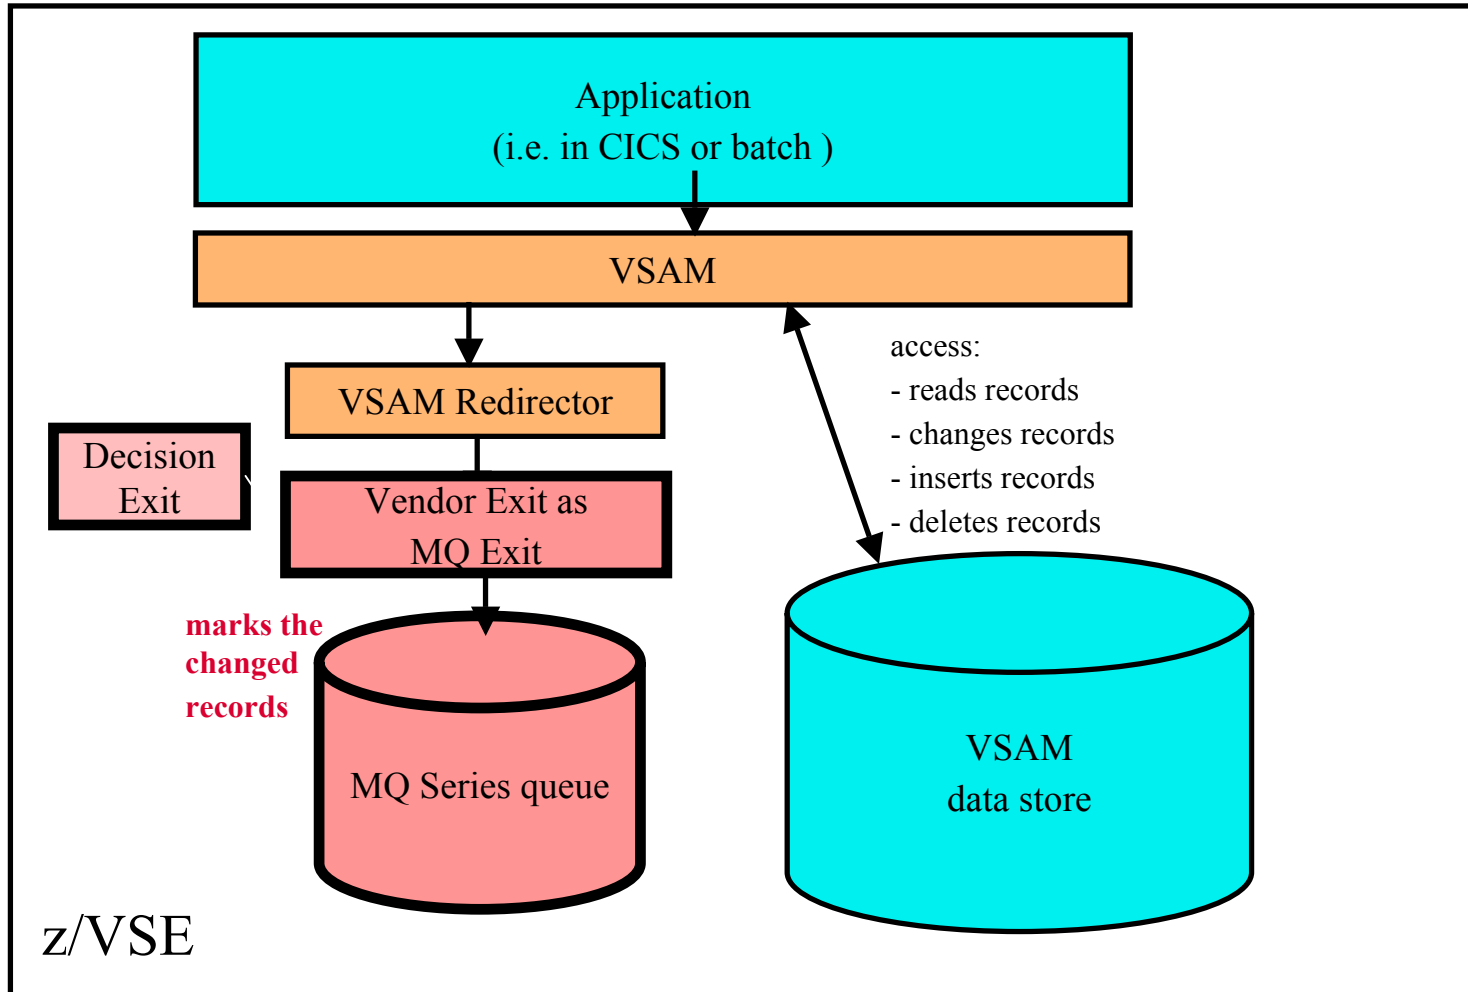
Application
(i.e. in CICS or batch )

VSAM

VSAM Redirector

Decision Exit

Vendor Exit as MQ Exit

access:
- reads records
- changes records
- inserts records
- deletes records

marks the changed records

MQ Series queue

VSAM
data store

z/VSE